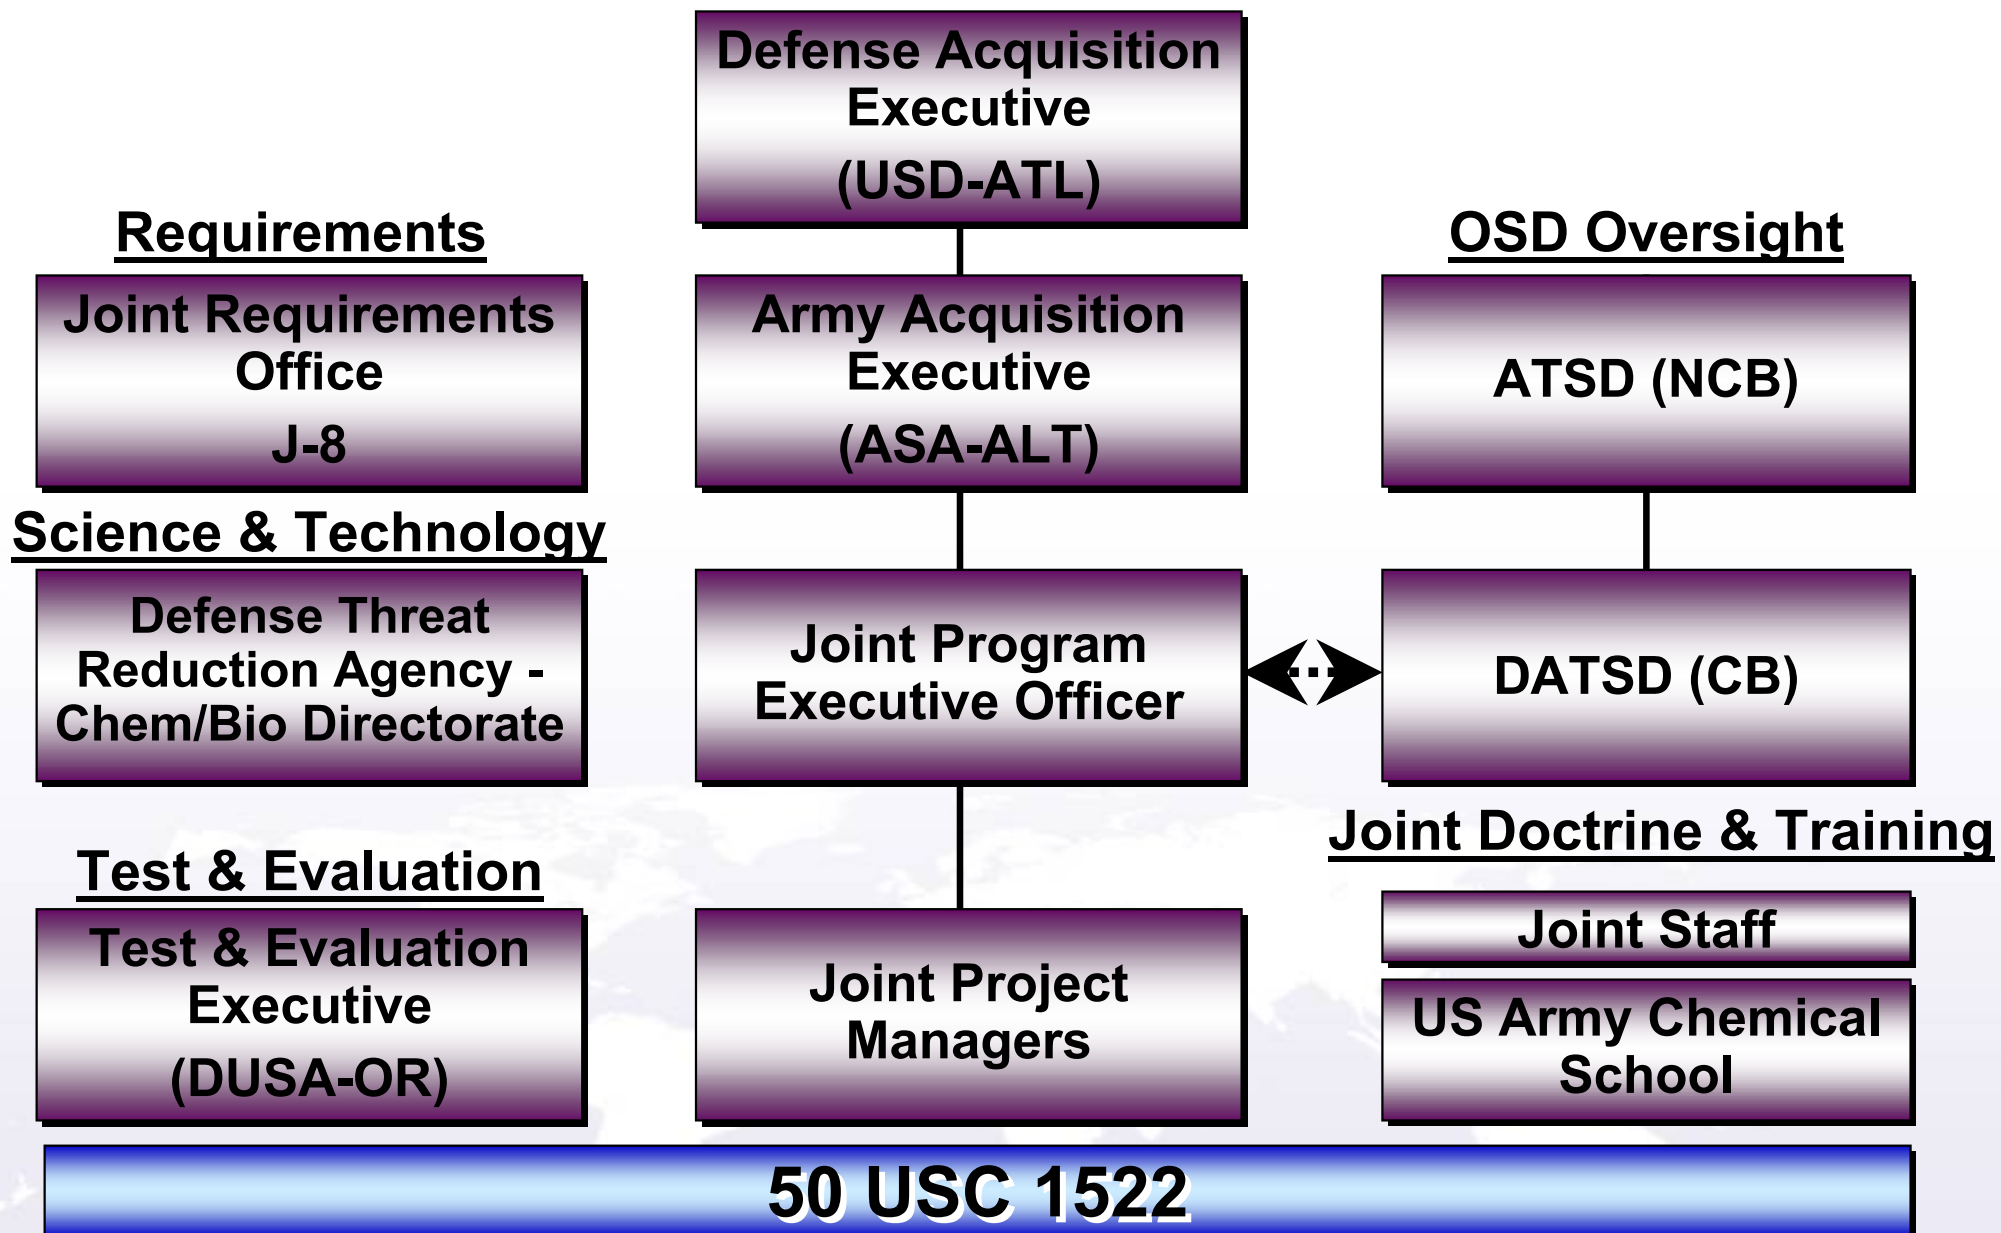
Defense Acquisition Executive
(USD-ATL)

Requirements

Joint Requirements Office
J-8

Army Acquisition Executive
(ASA-ALT)

OSD Oversight

ATSD (NCB)

Science & Technology

Defense Threat Reduction Agency - Chem/Bio Directorate

Joint Program Executive Officer

DATSD (CB)

Joint Doctrine & Training

Test & Evaluation

Test & Evaluation Executive
(DUSA-OR)

Joint Project Managers

Joint Staff

US Army Chemical School

50 USC 1522